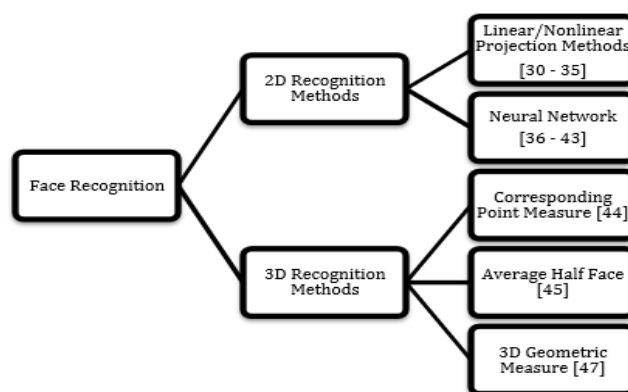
Face Recognition

2D Recognition Methods

Linear/Nonlinear Projection Methods [30 - 35]

Neural Network [36 - 43]

3D Recognition Methods

Corresponding Point Measure [44]

Average Half Face [45]

3D Geometric Measure [47]